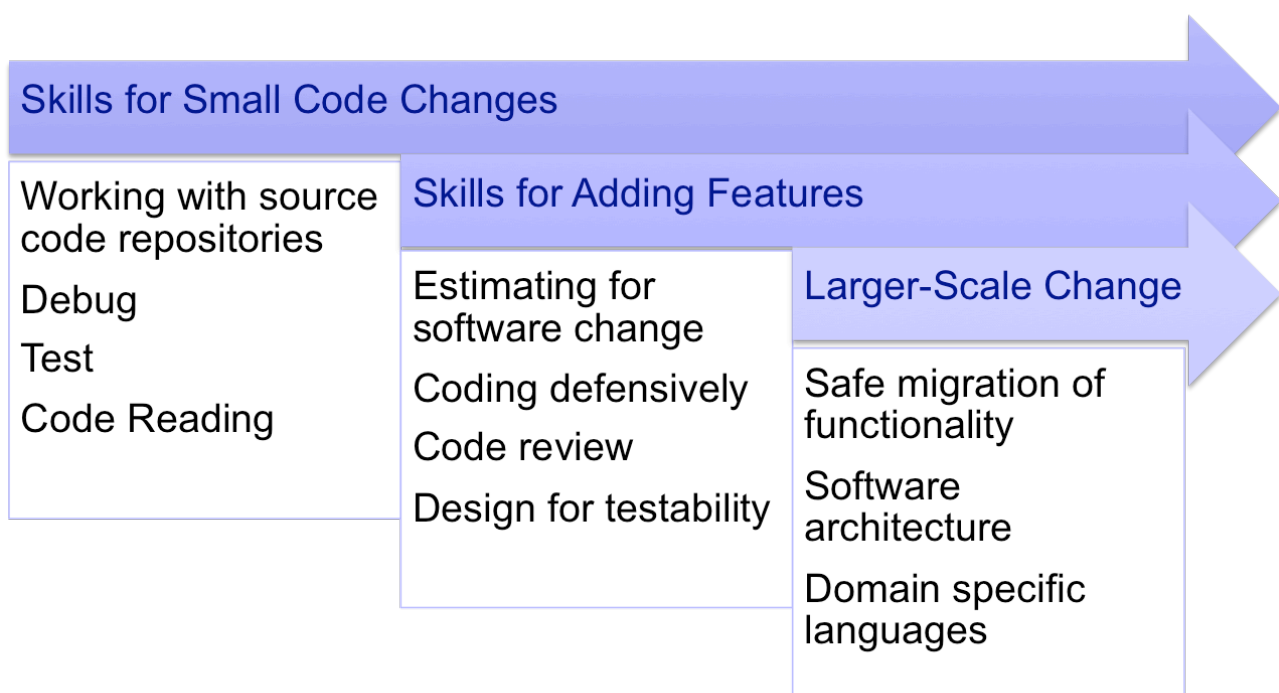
Skills for Small Code Changes

Working with source code repositories

Debug

Test

Code Reading

Skills for Adding Features

Estimating for software change

Coding defensively

Code review

Design for testability

Larger-Scale Change

Safe migration of functionality

Software architecture

Domain specific languages